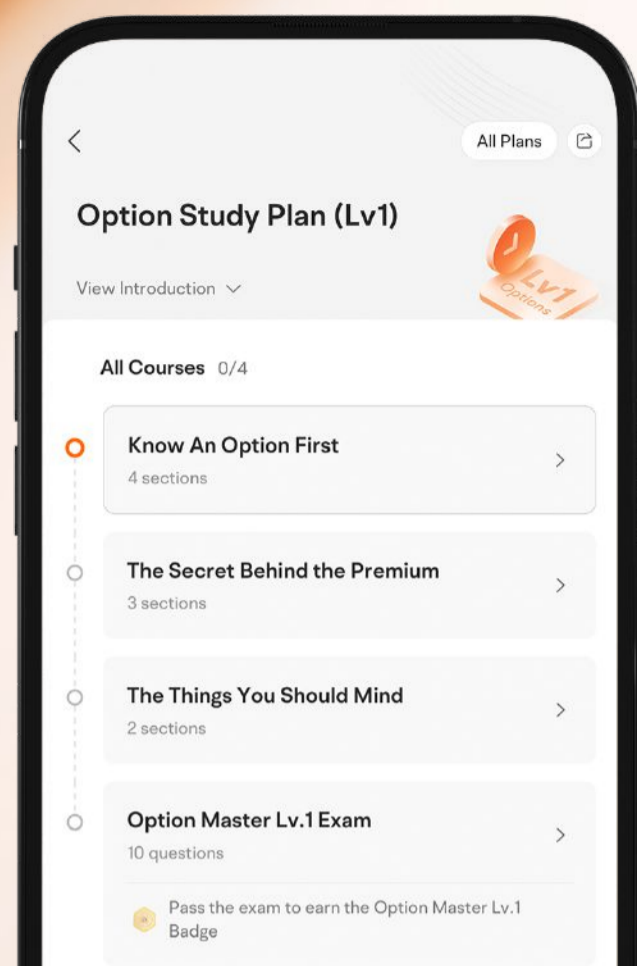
All Plans

Option Study Plan (Lv1)

View Introduction

Lv1
Options

All Courses 0/4

Know An Option First
4 sections

The Secret Behind the Premium
3 sections

The Things You Should Mind
2 sections

Option Master Lv.1 Exam
10 questions

Pass the exam to earn the Option Master Lv.1 Badge